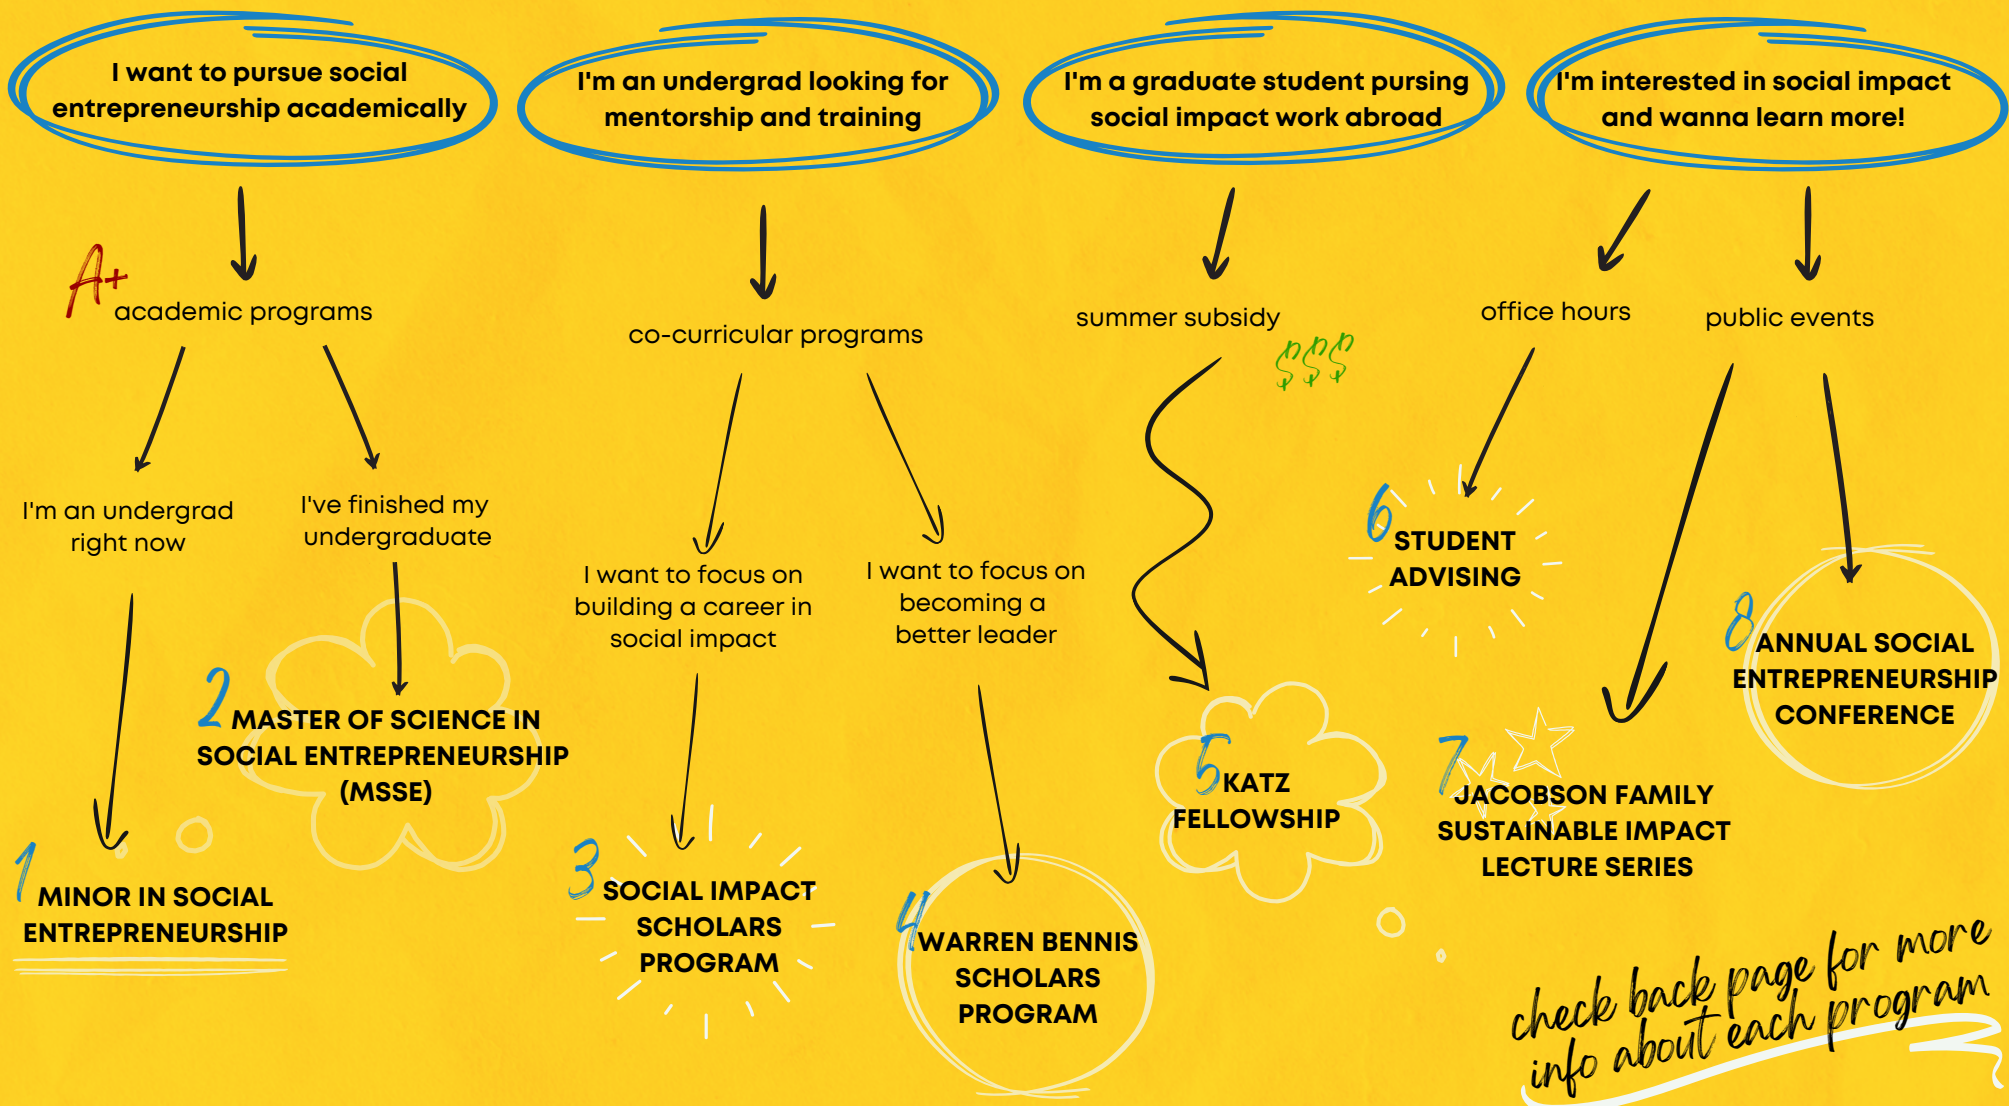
I want to pursue social entrepreneurship academically

I'm an undergrad looking for mentorship and training

I'm a graduate student pursing social impact work abroad

I'm interested in social impact and wanna learn more!

A+ academic programs

I'm an undergrad right now

I've finished my undergraduate

1 MINOR IN SOCIAL ENTREPRENEURSHIP

2 MASTER OF SCIENCE IN SOCIAL ENTREPRENEURSHIP (MSSE)

co-curricular programs

I want to focus on building a career in social impact

I want to focus on becoming a better leader

3 SOCIAL IMPACT SCHOLARS PROGRAM

4 WARREN BENNIS SCHOLARS PROGRAM

summer subsidy

$$$

5 KATZ FELLOWSHIP

office hours

public events

6 STUDENT ADVISING

7 JACOBSON FAMILY SUSTAINABLE IMPACT LECTURE SERIES

8 ANNUAL SOCIAL ENTREPRENEURSHIP CONFERENCE

check back page for more info about each program